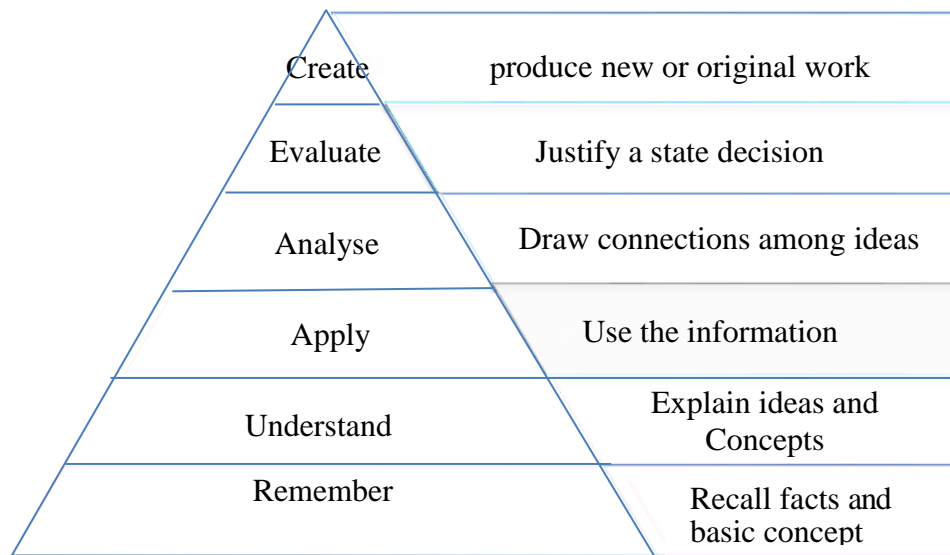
Create produce new or original work

Evaluate Justify a state decision

Analyse Draw connections among ideas

Apply Use the information

Understand Explain ideas and Concepts

Remember Recall facts and basic concept